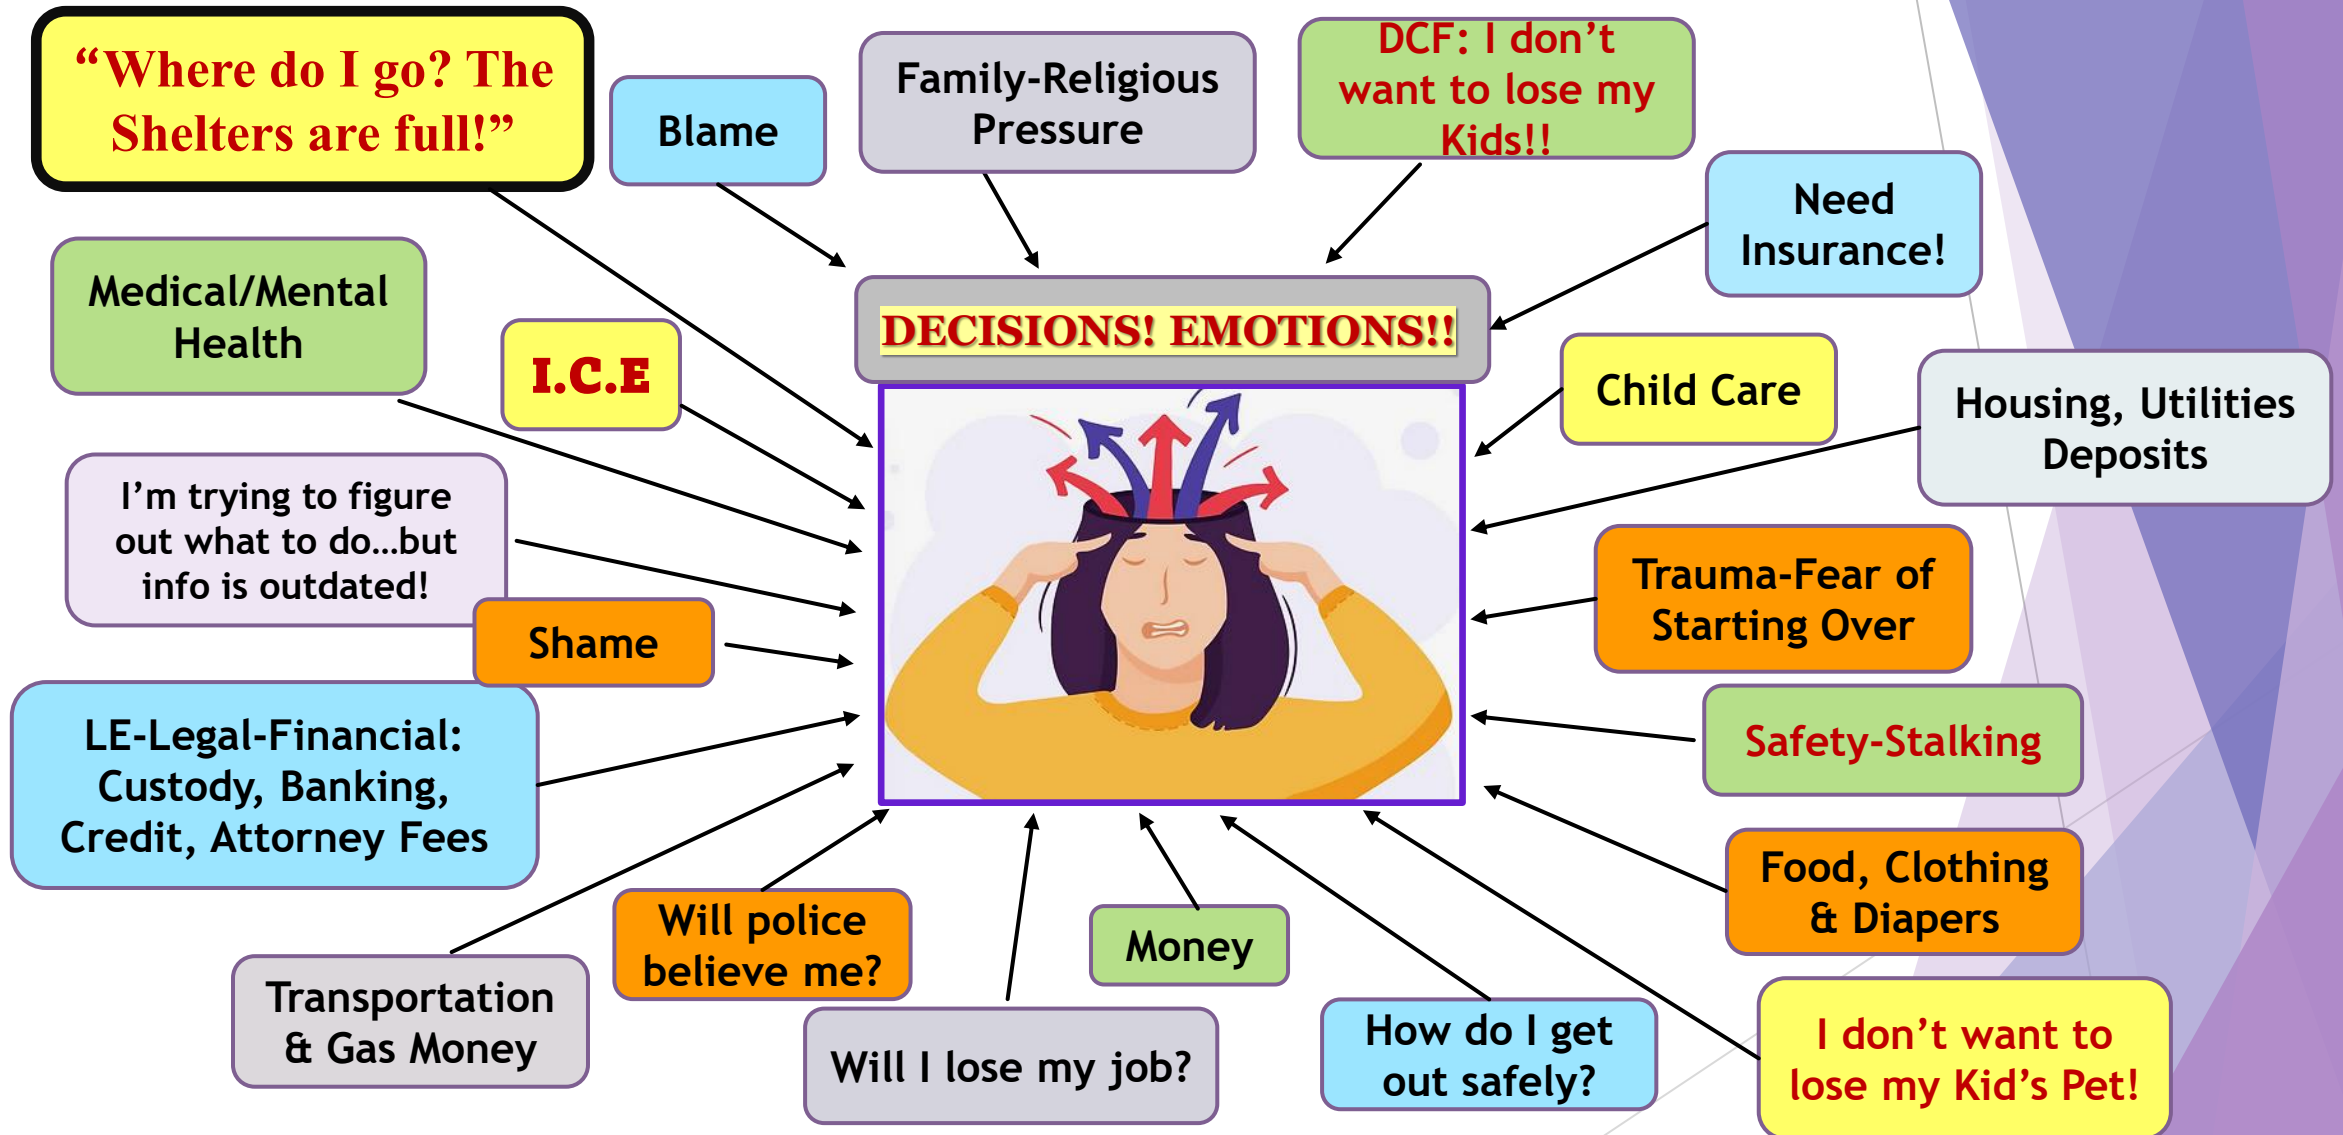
"Where do I go? The Shelters are full!"

Blame

Family-Religious Pressure

DCF: I don't want to lose my Kids!!

Need Insurance!

Medical/Mental Health

I.C.E

DECISIONS! EMOTIONS!!

Child Care

Housing, Utilities Deposits

I'm trying to figure out what to do…but info is outdated!

Shame

Trauma-Fear of Starting Over

LE-Legal-Financial: Custody, Banking, Credit, Attorney Fees

Safety-Stalking

Food, Clothing & Diapers

Will police believe me?

Money

Transportation & Gas Money

Will I lose my job?

How do I get out safely?

I don't want to lose my Kid's Pet!